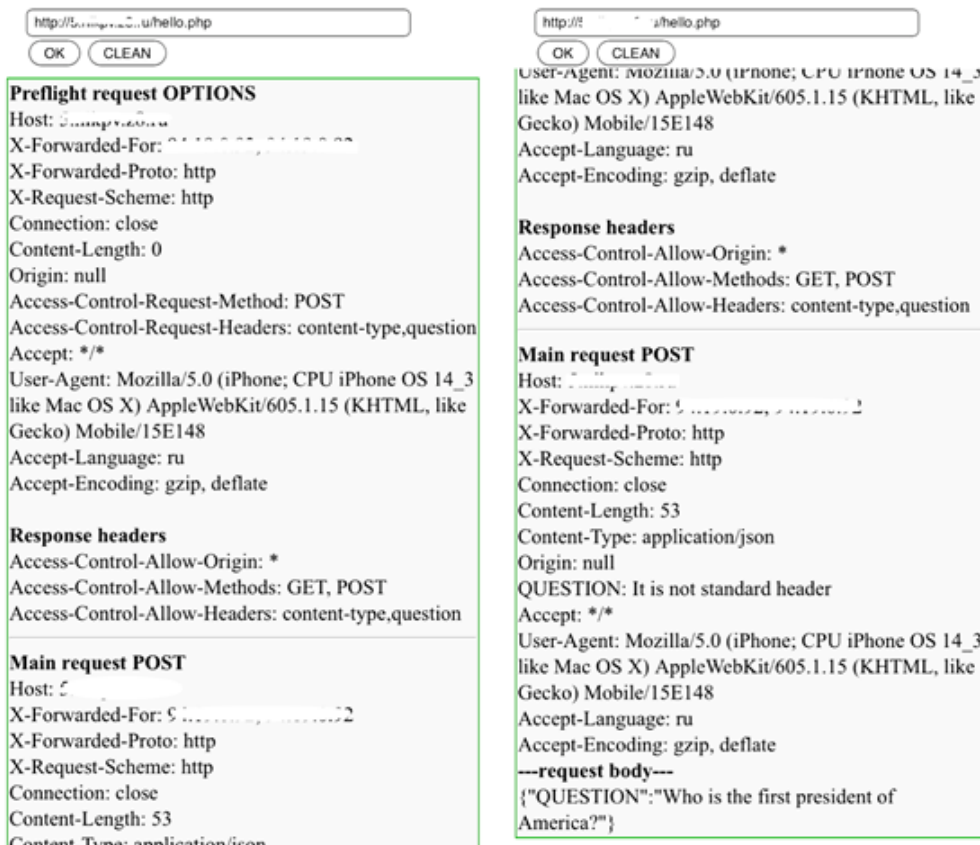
http://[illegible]u/hello.php

OK CLEAN

**Preflight request OPTIONS**
Host: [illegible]
X-Forwarded-For: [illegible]
X-Forwarded-Proto: http
X-Request-Scheme: http
Connection: close
Content-Length: 0
Origin: null
Access-Control-Request-Method: POST
Access-Control-Request-Headers: content-type,question
Accept: */*
User-Agent: Mozilla/5.0 (iPhone; CPU iPhone OS 14_3 like Mac OS X) AppleWebKit/605.1.15 (KHTML, like Gecko) Mobile/15E148
Accept-Language: ru
Accept-Encoding: gzip, deflate

**Response headers**
Access-Control-Allow-Origin: *
Access-Control-Allow-Methods: GET, POST
Access-Control-Allow-Headers: content-type,question

**Main request POST**
Host: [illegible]
X-Forwarded-For: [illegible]
X-Forwarded-Proto: http
X-Request-Scheme: http
Connection: close
Content-Length: 53
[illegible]

http://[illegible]/hello.php

OK CLEAN

User-Agent: Mozilla/5.0 (iPhone; CPU iPhone OS 14_3 like Mac OS X) AppleWebKit/605.1.15 (KHTML, like Gecko) Mobile/15E148
Accept-Language: ru
Accept-Encoding: gzip, deflate

**Response headers**
Access-Control-Allow-Origin: *
Access-Control-Allow-Methods: GET, POST
Access-Control-Allow-Headers: content-type,question

**Main request POST**
Host: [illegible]
X-Forwarded-For: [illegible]
X-Forwarded-Proto: http
X-Request-Scheme: http
Connection: close
Content-Length: 53
Content-Type: application/json
Origin: null
QUESTION: It is not standard header
Accept: */*
User-Agent: Mozilla/5.0 (iPhone; CPU iPhone OS 14_3 like Mac OS X) AppleWebKit/605.1.15 (KHTML, like Gecko) Mobile/15E148
Accept-Language: ru
Accept-Encoding: gzip, deflate
**---request body---**
{"QUESTION":"Who is the first president of America?"}